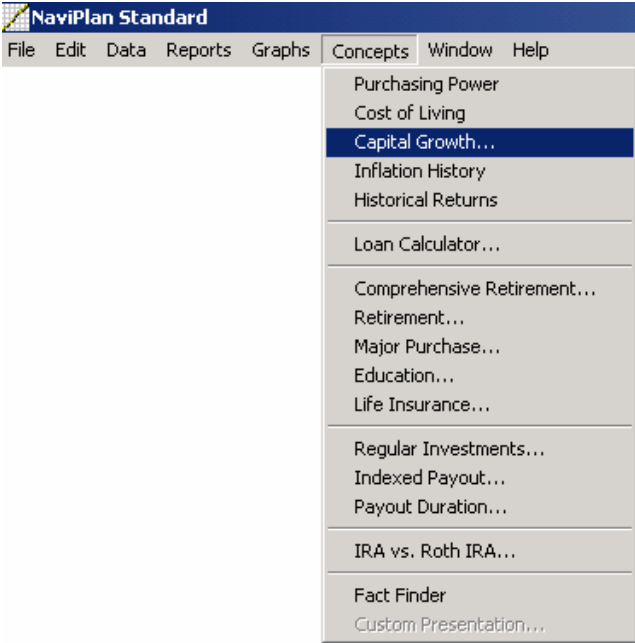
NaviPlan Standard

File Edit Data Reports Graphs Concepts Window Help

Purchasing Power
Cost of Living
Capital Growth...
Inflation History
Historical Returns

Loan Calculator...

Comprehensive Retirement...
Retirement...
Major Purchase...
Education...
Life Insurance...

Regular Investments...
Indexed Payout...
Payout Duration...

IRA vs. Roth IRA...

Fact Finder
Custom Presentation...